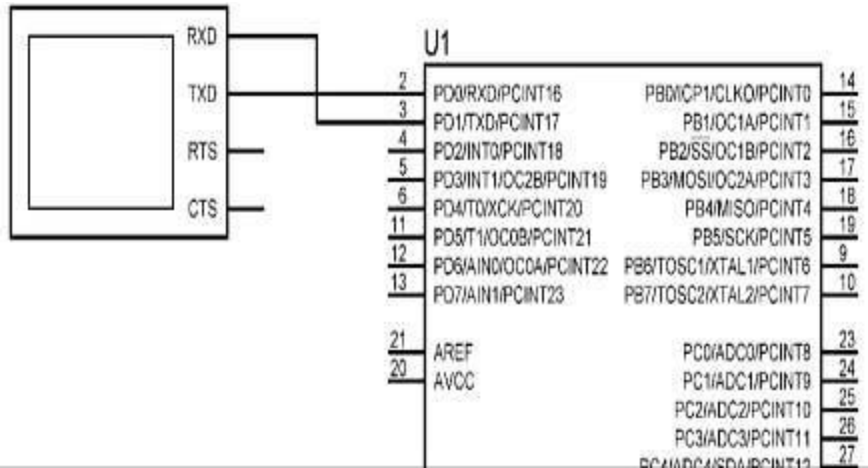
RXD
TXD
RTS
CTS

U1

2 PD0/RXD/PCINT16
3 PD1/TXD/PCINT17
4 PD2/INT0/PCINT18
5 PD3/INT1/OC2B/PCINT19
6 PD4/T0/XCK/PCINT20
11 PD5/T1/OC0B/PCINT21
12 PD6/AIN0/OC0A/PCINT22
13 PD7/AIN1/PCINT23

21 AREF
20 AVCC

PB0/ICP1/CLKO/PCINT0 14
PB1/OC1A/PCINT1 15
PB2/SS/OC1B/PCINT2 16
PB3/MOSI/OC2A/PCINT3 17
PB4/MISO/PCINT4 18
PB5/SCK/PCINT5 19
PB6/TOSC1/XTAL1/PCINT6 9
PB7/TOSC2/XTAL2/PCINT7 10

PC0/ADC0/PCINT8 23
PC1/ADC1/PCINT9 24
PC2/ADC2/PCINT10 25
PC3/ADC3/PCINT11 26
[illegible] 27